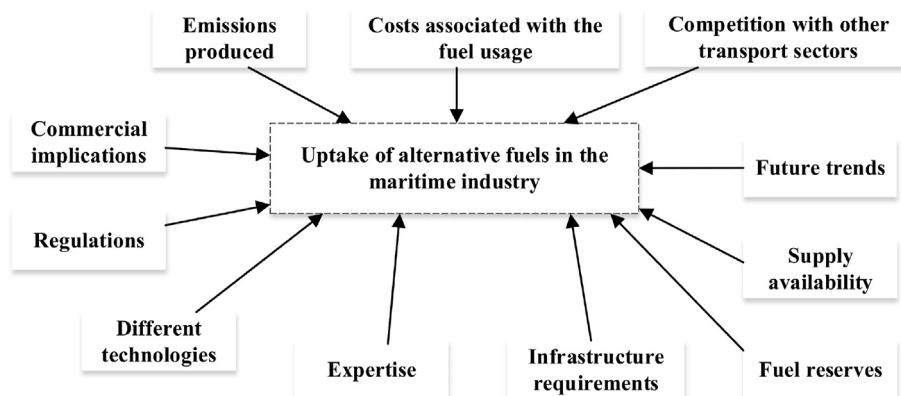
Emissions produced

Costs associated with the fuel usage

Competition with other transport sectors

Commercial implications

Uptake of alternative fuels in the maritime industry

Future trends

Regulations

Supply availability

Different technologies

Expertise

Infrastructure requirements

Fuel reserves